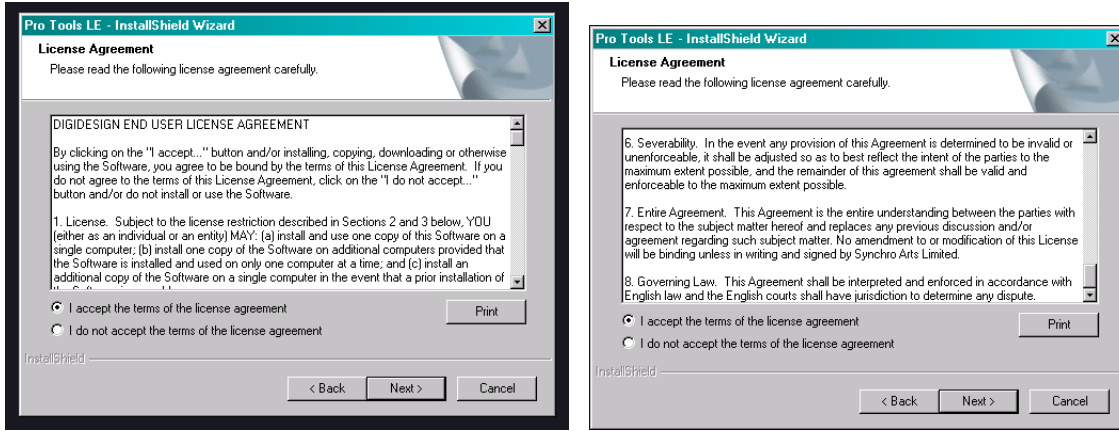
Pro Tools LE - InstallShield Wizard

License Agreement

Please read the following license agreement carefully.

DIGIDESIGN END USER LICENSE AGREEMENT

By clicking on the "I accept..." button and/or installing, copying, downloading or otherwise using the Software, you agree to be bound by the terms of this License Agreement. If you do not agree to the terms of this License Agreement, click on the "I do not accept..." button and/or do not install or use the Software.

1. License. Subject to the license restriction described in Sections 2 and 3 below, YOU (either as an individual or an entity) MAY: (a) install and use one copy of this Software on a single computer; (b) install one copy of the Software on additional computers provided that the Software is installed and used on only one computer at a time; and (c) install an additional copy of the Software on a single computer in the event that a prior installation of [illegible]

I accept the terms of the license agreement

I do not accept the terms of the license agreement

Print

InstallShield

< Back

Next >

Cancel

Pro Tools LE - InstallShield Wizard

License Agreement

Please read the following license agreement carefully.

6. Severability. In the event any provision of this Agreement is determined to be invalid or unenforceable, it shall be adjusted so as to best reflect the intent of the parties to the maximum extent possible, and the remainder of this agreement shall be valid and enforceable to the maximum extent possible.

7. Entire Agreement. This Agreement is the entire understanding between the parties with respect to the subject matter hereof and replaces any previous discussion and/or agreement regarding such subject matter. No amendment to or modification of this License will be binding unless in writing and signed by Synchro Arts Limited.

8. Governing Law. This Agreement shall be interpreted and enforced in accordance with English law and the English courts shall have jurisdiction to determine any dispute.

I accept the terms of the license agreement

I do not accept the terms of the license agreement

Print

InstallShield

< Back

Next >

Cancel